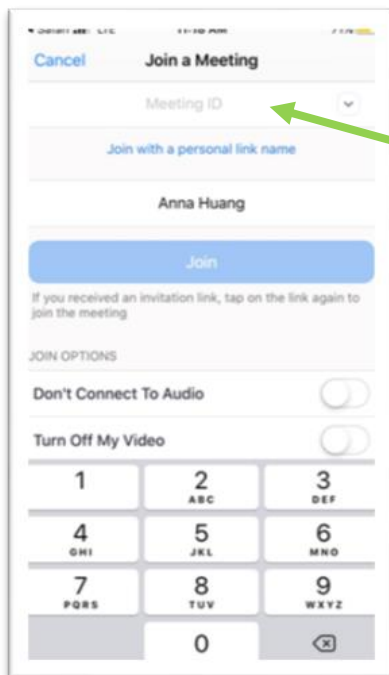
Cancel
Join a Meeting

Meeting ID

Join with a personal link name

Anna Huang

Join

If you received an invitation link, tap on the link again to join the meeting

JOIN OPTIONS

Don't Connect To Audio

Turn Off My Video

1
2 ABC
3 DEF
4 GHI
5 JKL
6 MNO
7 PQRS
8 TUV
9 WXYZ
0